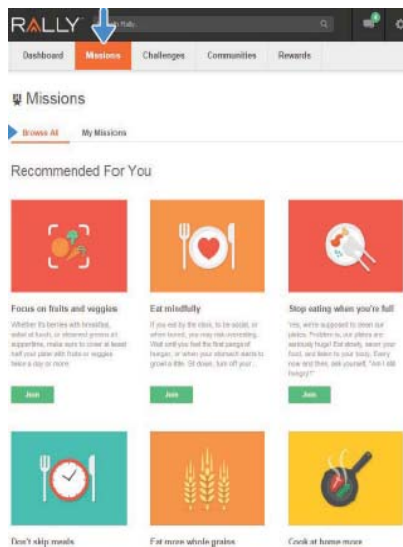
RALLY

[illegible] Rally

Dashboard

Missions

Challenges

Communities

Rewards

Missions

Browse All

My Missions

Recommended For You

Focus on fruits and veggies

Whether it's berries with breakfast, salad at lunch, or steamed greens at suppertime, make sure to cover at least half your plate with fruits or veggies twice a day or more.

Join

Eat mindfully

If you eat by the clock, to be social, or when bored, you may risk overeating. Wait until you feel the first pangs of hunger, or when your stomach starts to growl a little. Sit down, turn off your...

Join

Stop eating when you're full

Yes, we're supposed to clean our plates. Problem is, our plates are seriously huge! Eat slowly, savor your food, and listen to your body. Every now and then, ask yourself, "Am I still hungry?"

Join

Don't skip meals

Eat more whole grains

Cook at home more